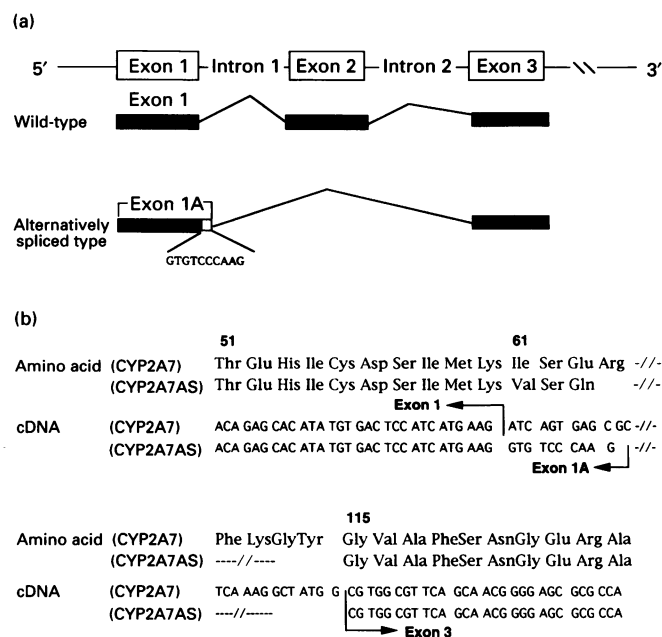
(a)

5′ Exon 1 Intron 1 Exon 2 Intron 2 Exon 3 3′

Exon 1

Wild-type

Exon 1A

Alternatively spliced type

GTGTCCCAAG

(b)

| | | 51 | 61 |
|---|---|---|---|
| Amino acid | (CYP2A7) | Thr Glu His Ile Cys Asp Ser Ile Met Lys | Ile Ser Glu Arg -//- |
| | (CYP2A7AS) | Thr Glu His Ile Cys Asp Ser Ile Met Lys | Val Ser Gln -//- |
| | | Exon 1 | |
| cDNA | (CYP2A7) | ACA GAG CAC ATA TGT GAC TCC ATC ATG AAG | ATC AGT GAG C GC -//- |
| | (CYP2A7AS) | ACA GAG CAC ATA TGT GAC TCC ATC ATG AAG | GTG TCC CAA G -//- |
| | | | Exon 1A |

| | | | 115 |
|---|---|---|---|
| Amino acid | (CYP2A7) | Phe LysGlyTyr | Gly Val Ala PheSer AsnGly Glu Arg Ala |
| | (CYP2A7AS) | ----//---- | Gly Val Ala PheSer AsnGly Glu Arg Ala |
| cDNA | (CYP2A7) | TCA AAG GCT ATG G | CG TGG CGT TCA GCA ACG GGG AGC GCG CCA |
| | (CYP2A7AS) | ---//----- | CG TGG CGT TCA GCA ACG GGG AGC GCG CCA |
| | | | Exon 3 |